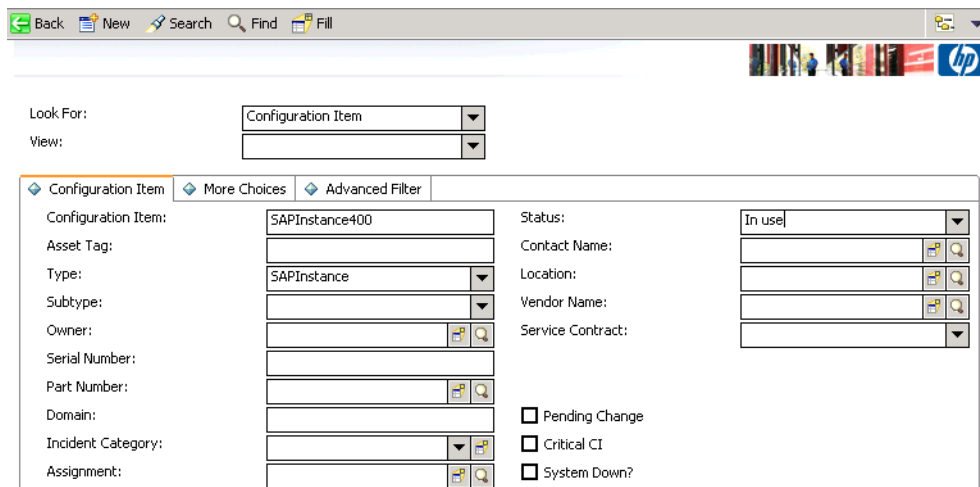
Back New Search Find Fill

Look For: Configuration Item
View:

Configuration Item | More Choices | Advanced Filter

Configuration Item: SAPInstance400
Asset Tag:
Type: SAPInstance
Subtype:
Owner:
Serial Number:
Part Number:
Domain:
Incident Category:
Assignment:

Status: In use
Contact Name:
Location:
Vendor Name:
Service Contract:

Pending Change
Critical CI
System Down?